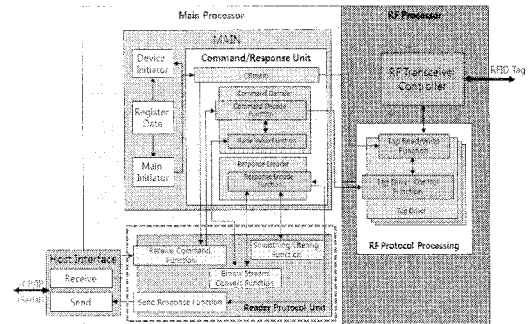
Main Processor

MAIN

Device Initiator

Register Data

Main Initiator

Command/Response Unit

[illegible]

Command Decoder

Command Decode Function

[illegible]

Response Encoder

Response Encode Function

RF Processor

RF Transceiver Controller

RFID Tag

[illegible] Function

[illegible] Function

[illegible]

RF Protocol Processing

Host Interface

Receive

Send

TCP/IP (Serial)

Receive Command Function

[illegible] Function

Binary Stream Convert Function

Send Response Function

Reader Protocol Unit